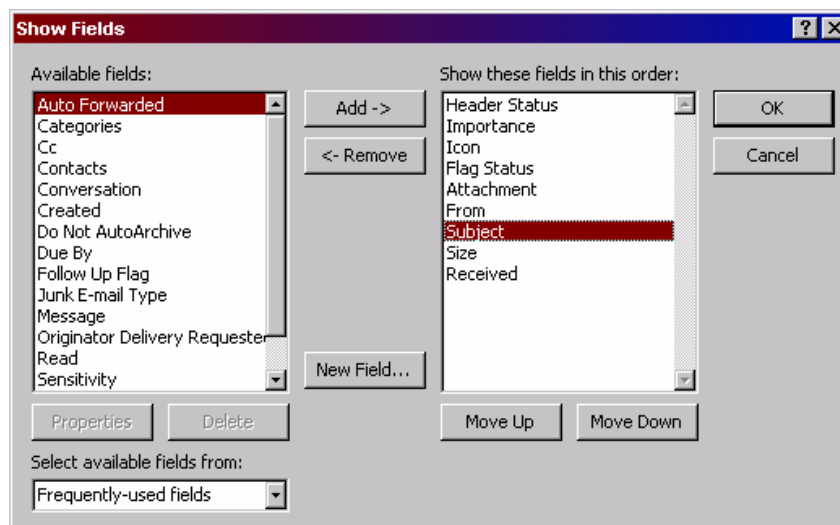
Show Fields

?

Available fields:

Auto Forwarded
Categories
Cc
Contacts
Conversation
Created
Do Not AutoArchive
Due By
Follow Up Flag
Junk E-mail Type
Message
Originator Delivery Requeste
Read
Sensitivity

Add ->

<- Remove

New Field...

Show these fields in this order:

Header Status
Importance
Icon
Flag Status
Attachment
From
Subject
Size
Received

OK

Cancel

Properties

Delete

Move Up

Move Down

Select available fields from:

Frequently-used fields